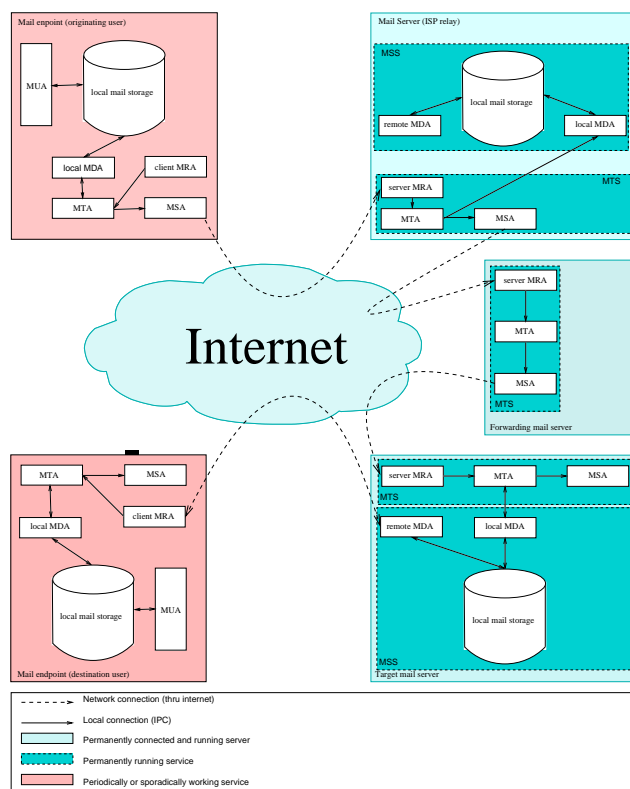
Mail enpoint (originating user)

MUA

local mail storage

local MDA

client MRA

MTA

MSA

Mail Server (ISP relay)

MSS

local mail storage

remote MDA

local MDA

MTS

server MRA

MTA

MSA

Internet

server MRA

MTA

MSA

MTS

Forwarding mail server

MTA

MSA

local MDA

client MRA

local mail storage

MUA

Mail endpoint (destination user)

server MRA

MTA

MSA

MTS

remote MDA

local MDA

local mail storage

MSS

Target mail server

Network connection (thru internet)

Local connection (IPC)

Permanently connected and running server

Permanently running service

Periodically or sporadically working service